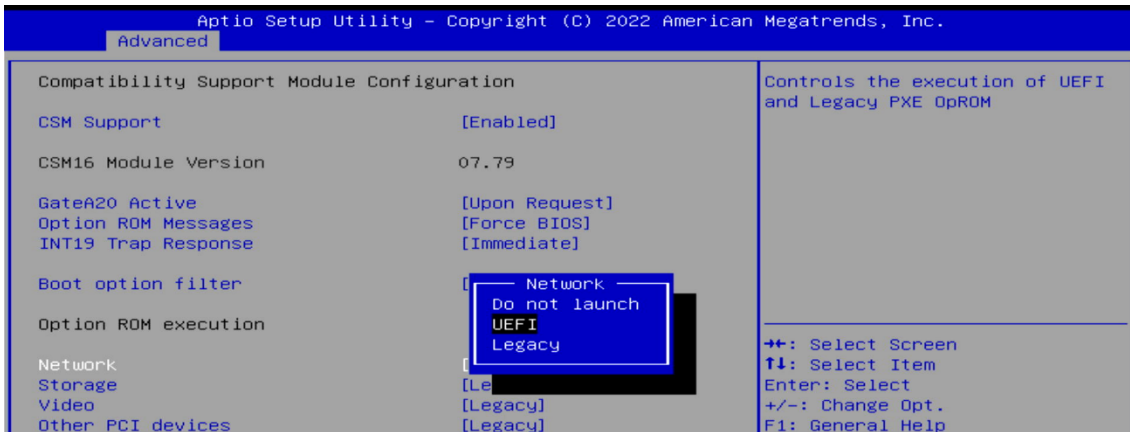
Aptio Setup Utility – Copyright (C) 2022 American Megatrends, Inc.
Advanced

Compatibility Support Module Configuration

CSM Support [Enabled]

CSM16 Module Version 07.79

GateA20 Active [Upon Request]
Option ROM Messages [Force BIOS]
INT19 Trap Response [Immediate]

Boot option filter [

Option ROM execution

Network [
Storage [Le
Video [Legacy]
Other PCI devices [Legacy]

Network
Do not launch
UEFI
Legacy

Controls the execution of UEFI and Legacy PXE OpROM

→←: Select Screen
↑↓: Select Item
Enter: Select
+/-: Change Opt.
F1: General Help